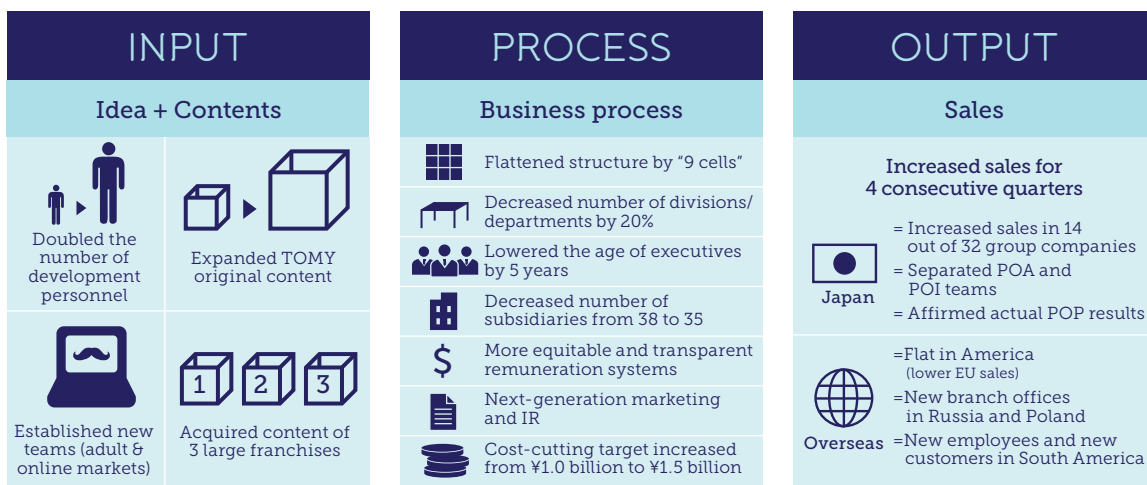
INPUT

Idea + Contents

Doubled the number of development personnel

Expanded TOMY original content

Established new teams (adult & online markets)

1 2 3

Acquired content of 3 large franchises

PROCESS

Business process

Flattened structure by “9 cells”

Decreased number of divisions/ departments by 20%

Lowered the age of executives by 5 years

Decreased number of subsidiaries from 38 to 35

$

More equitable and transparent remuneration systems

Next-generation marketing and IR

Cost-cutting target increased from ¥1.0 billion to ¥1.5 billion

OUTPUT

Sales

Increased sales for 4 consecutive quarters

Japan

= Increased sales in 14 out of 32 group companies

= Separated POA and POI teams

= Affirmed actual POP results

Overseas

=Flat in America (lower EU sales)

=New branch offices in Russia and Poland

=New employees and new customers in South America